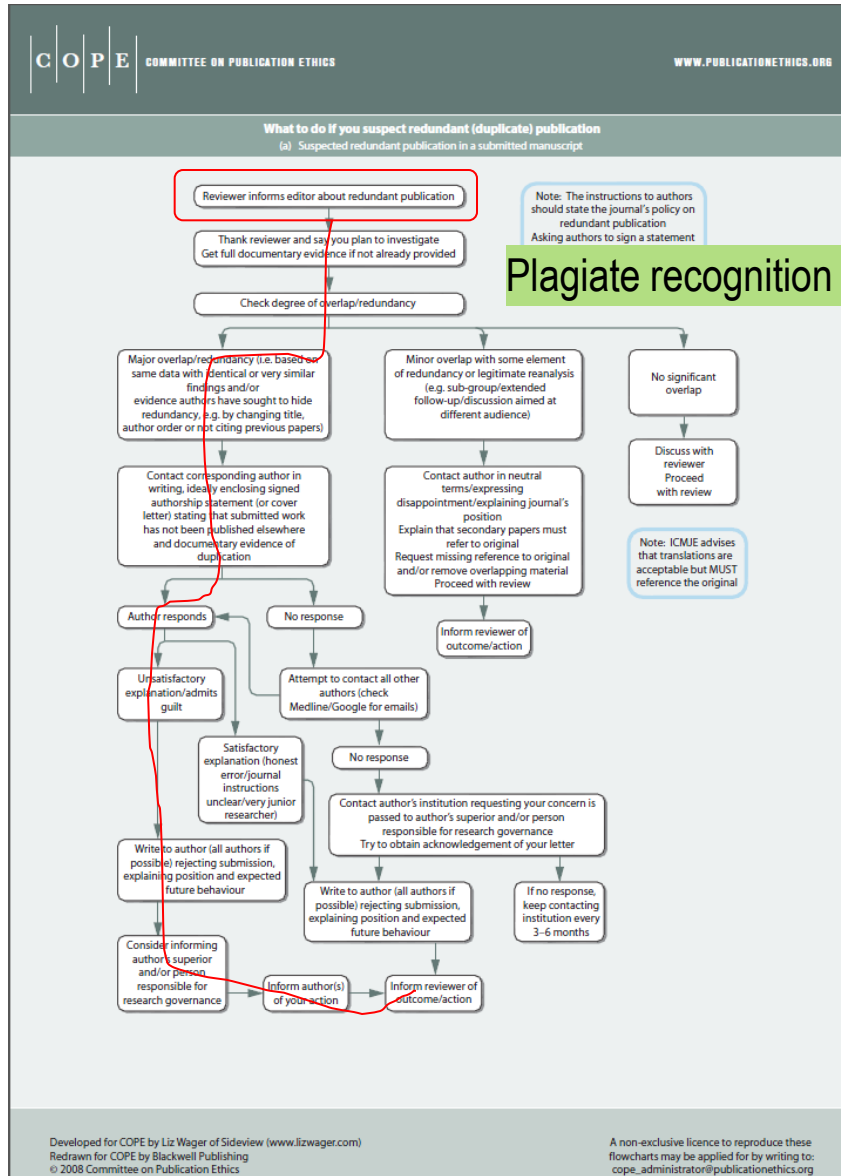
C O P E COMMITTEE ON PUBLICATION ETHICS

WWW.PUBLICATIONETHICS.ORG

What to do if you suspect redundant (duplicate) publication
(a) Suspected redundant publication in a submitted manuscript

Reviewer informs editor about redundant publication

Note: The instructions to authors should state the journal's policy on redundant publication
Asking authors to sign a statement

Plagiate recognition

Thank reviewer and say you plan to investigate
Get full documentary evidence if not already provided

Check degree of overlap/redundancy

Major overlap/redundancy (i.e. based on same data with identical or very similar findings and/or evidence authors have sought to hide redundancy, e.g. by changing title, author order or not citing previous papers)

Minor overlap with some element of redundancy or legitimate reanalysis (e.g. sub-group/extended follow-up/discussion aimed at different audience)

No significant overlap

Discuss with reviewer
Proceed with review

Contact corresponding author in writing, ideally enclosing signed authorship statement (or cover letter) stating that submitted work has not been published elsewhere and documentary evidence of duplication

Contact author in neutral terms/expressing disappointment/explaining journal's position
Explain that secondary papers must refer to original
Request missing reference to original and/or remove overlapping material
Proceed with review

Note: ICMJE advises that translations are acceptable but MUST reference the original

Author responds

No response

Inform reviewer of outcome/action

Unsatisfactory explanation/admits guilt

Attempt to contact all other authors (check Medline/Google for emails)

Satisfactory explanation (honest error/journal instructions unclear/very junior researcher)

No response

Contact author's institution requesting your concern is passed to author's superior and/or person responsible for research governance
Try to obtain acknowledgement of your letter

Write to author (all authors if possible) rejecting submission, explaining position and expected future behaviour

Write to author (all authors if possible) rejecting submission, explaining position and expected future behaviour

If no response, keep contacting institution every 3–6 months

Consider informing author's superior and/or person responsible for research governance

Inform author(s) of your action

Inform reviewer of outcome/action

Developed for COPE by Liz Wager of Sideview (www.lizwager.com)
Redrawn for COPE by Blackwell Publishing
© 2008 Committee on Publication Ethics

A non-exclusive licence to reproduce these flowcharts may be applied for by writing to: cope_administrator@publicationethics.org